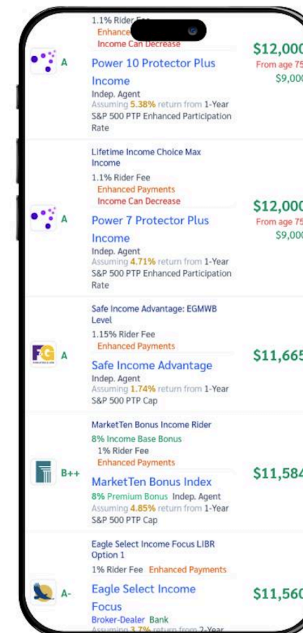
1.1% Rider Fee
Enhance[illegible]
Income Can Decrease

A
Power 10 Protector Plus Income
Indep. Agent
Assuming 5.38% return from 1-Year S&P 500 PTP Enhanced Participation Rate
$12,000
From age 75
$9,000

Lifetime Income Choice Max Income
1.1% Rider Fee
Enhanced Payments
Income Can Decrease

A
Power 7 Protector Plus Income
Indep. Agent
Assuming 4.71% return from 1-Year S&P 500 PTP Enhanced Participation Rate
$12,000
From age 75
$9,000

Safe Income Advantage: EGMWB Level
1.15% Rider Fee
Enhanced Payments

FG
A
Safe Income Advantage
Indep. Agent
Assuming 1.74% return from 1-Year S&P 500 PTP Cap
$11,665

MarketTen Bonus Income Rider
8% Income Base Bonus
1% Rider Fee
Enhanced Payments

B++
MarketTen Bonus Index
8% Premium Bonus Indep. Agent
Assuming 4.85% return from 1-Year S&P 500 PTP Cap
$11,584

Eagle Select Income Focus LIBR Option 1
1% Rider Fee Enhanced Payments

A-
Eagle Select Income Focus
Broker-Dealer Bank
Assuming 3.7% return from 2-Year
$11,560